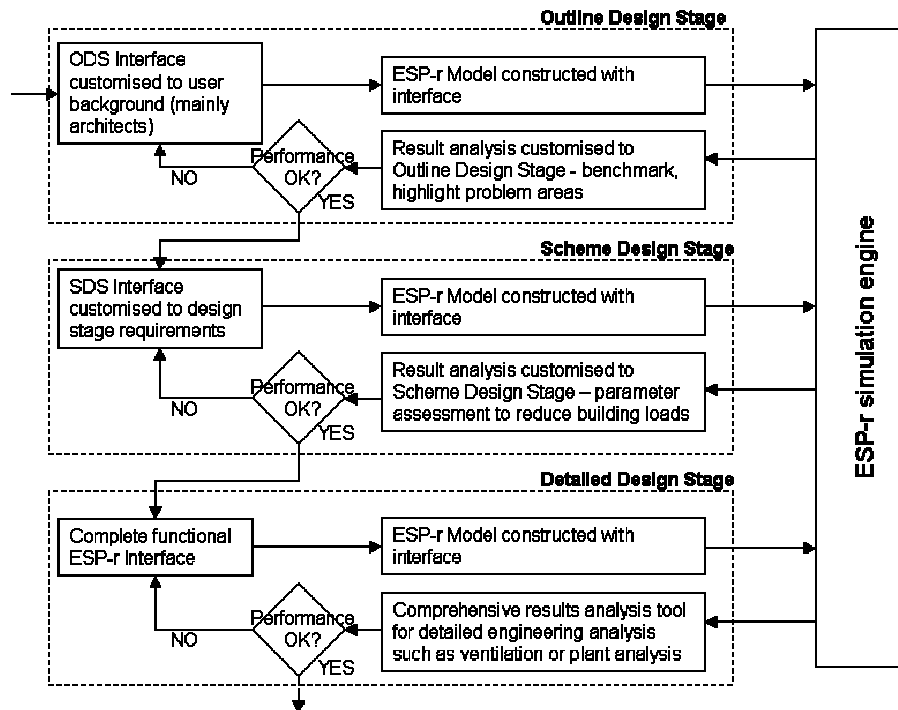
Outline Design Stage

ODS Interface customised to user background (mainly architects)

ESP-r Model constructed with interface

Performance OK?

NO

YES

Result analysis customised to Outline Design Stage - benchmark, highlight problem areas

Scheme Design Stage

SDS Interface customised to design stage requirements

ESP-r Model constructed with interface

Performance OK?

NO

YES

Result analysis customised to Scheme Design Stage – parameter assessment to reduce building loads

Detailed Design Stage

Complete functional ESP-r Interface

ESP-r Model constructed with interface

Performance OK?

NO

YES

Comprehensive results analysis tool for detailed engineering analysis such as ventilation or plant analysis

ESP-r simulation engine